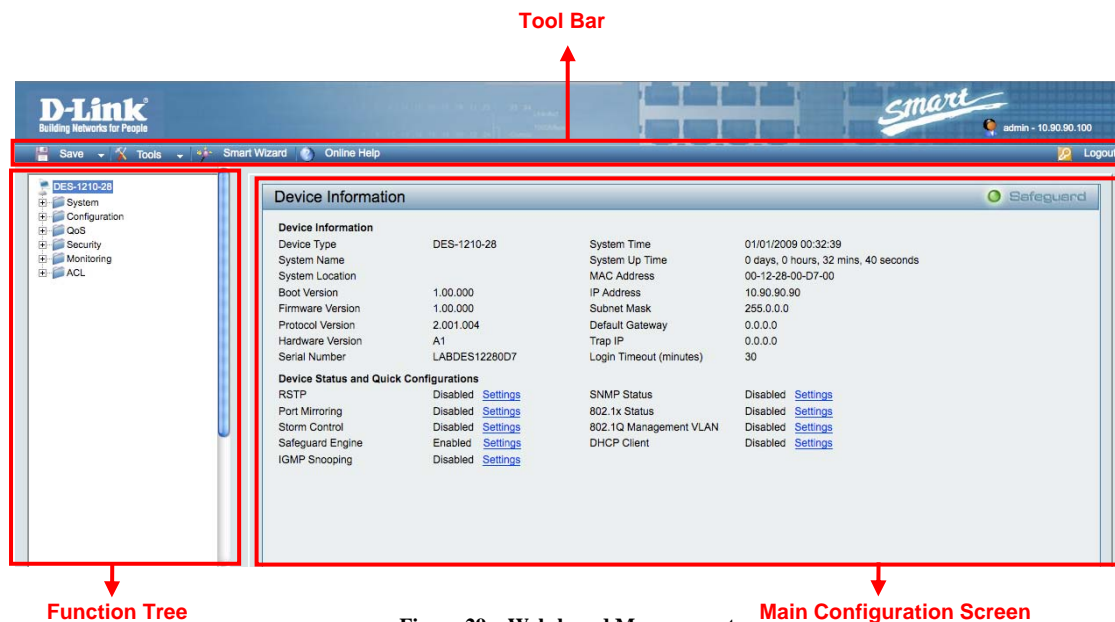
Tool Bar

D-Link
Building Networks for People

smart

admin - 10.90.90.100

Save Tools Smart Wizard Online Help Logout

DES-1210-28
System
Configuration
QoS
Security
Monitoring
ACL

Device Information Safeguard

Device Information

| | | | |
|---|---|---|---|
| Device Type | DES-1210-28 | System Time | 01/01/2009 00:32:39 |
| System Name | | System Up Time | 0 days, 0 hours, 32 mins, 40 seconds |
| System Location | | MAC Address | 00-12-28-00-D7-00 |
| Boot Version | 1.00.000 | IP Address | 10.90.90.90 |
| Firmware Version | 1.00.000 | Subnet Mask | 255.0.0.0 |
| Protocol Version | 2.001.004 | Default Gateway | 0.0.0.0 |
| Hardware Version | A1 | Trap IP | 0.0.0.0 |
| Serial Number | LABDES12280D7 | Login Timeout (minutes) | 30 |

Device Status and Quick Configurations

| | | | |
|---|---|---|---|
| RSTP | Disabled Settings | SNMP Status | Disabled Settings |
| Port Mirroring | Disabled Settings | 802.1x Status | Disabled Settings |
| Storm Control | Disabled Settings | 802.1Q Management VLAN | Disabled Settings |
| Safeguard Engine | Enabled Settings | DHCP Client | Disabled Settings |
| IGMP Snooping | Disabled Settings | | |

Function Tree

Figure 29 – Web-based Management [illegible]

Main Configuration Screen